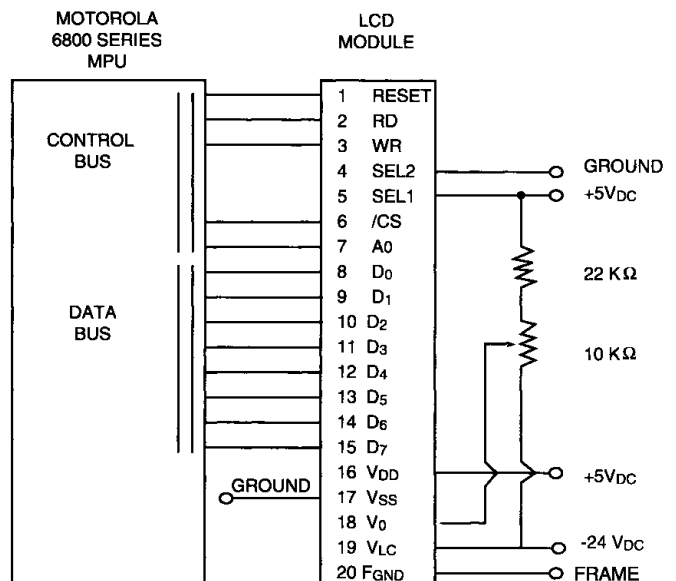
MOTOROLA
6800 SERIES
MPU

LCD
MODULE

CONTROL
BUS

DATA
BUS

GROUND

1 RESET
2 RD
3 WR
4 SEL2
5 SEL1
6 /CS
7 A0
8 $D_0$
9 $D_1$
10 $D_2$
11 $D_3$
12 $D_4$
13 $D_5$
14 $D_6$
15 $D_7$
16 $V_{DD}$
17 $V_{SS}$
18 $V_0$
19 $V_{LC}$
20 $F_{GND}$

GROUND
$+5V_{DC}$
22 KΩ
10 KΩ
$+5V_{DC}$
$-24\ V_{DC}$
FRAME